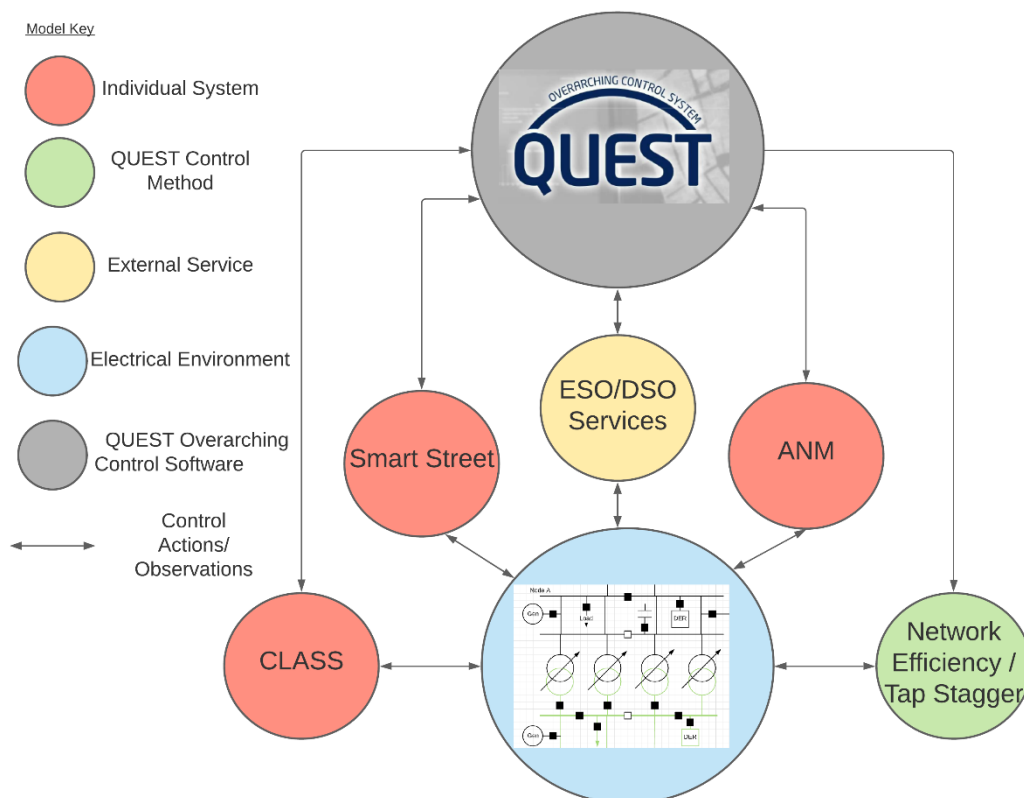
Model Key

Individual System

QUEST Control Method

External Service

Electrical Environment

QUEST Overarching Control Software

Control Actions/ Observations

OVERARCHING CONTROL SYSTEM
QUEST

Smart Street

ESO/DSO Services

ANM

CLASS

Network Efficiency / Tap Stagger

Node A

Gen

Load

DER

Gen

ULM